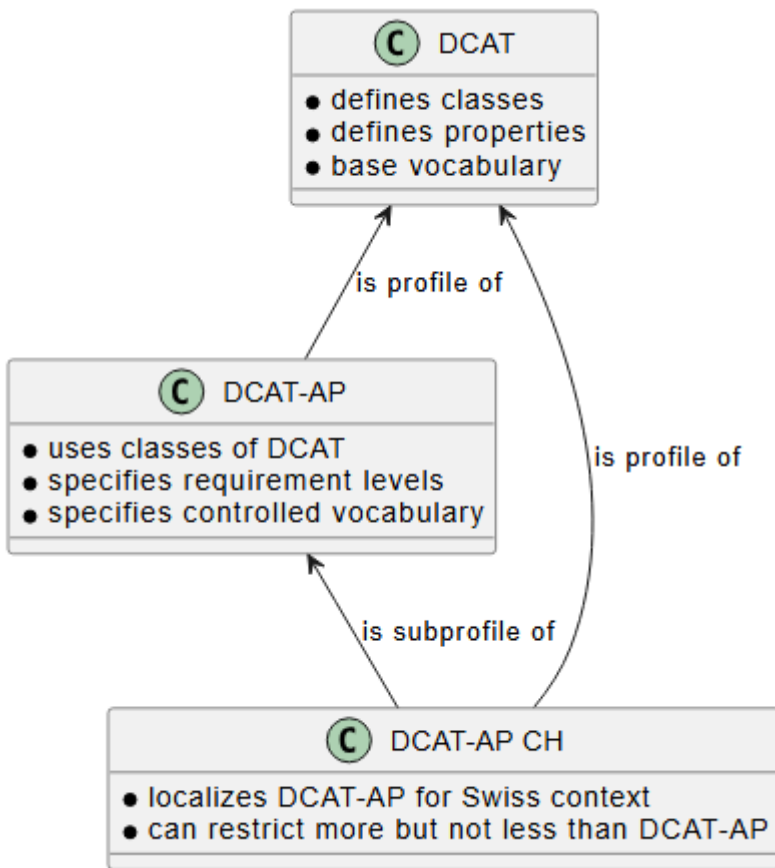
C DCAT

• defines classes
• defines properties
• base vocabulary

is profile of

C DCAT-AP

• uses classes of DCAT
• specifies requirement levels
• specifies controlled vocabulary

is profile of

is subprofile of

C DCAT-AP CH

• localizes DCAT-AP for Swiss context
• can restrict more but not less than DCAT-AP